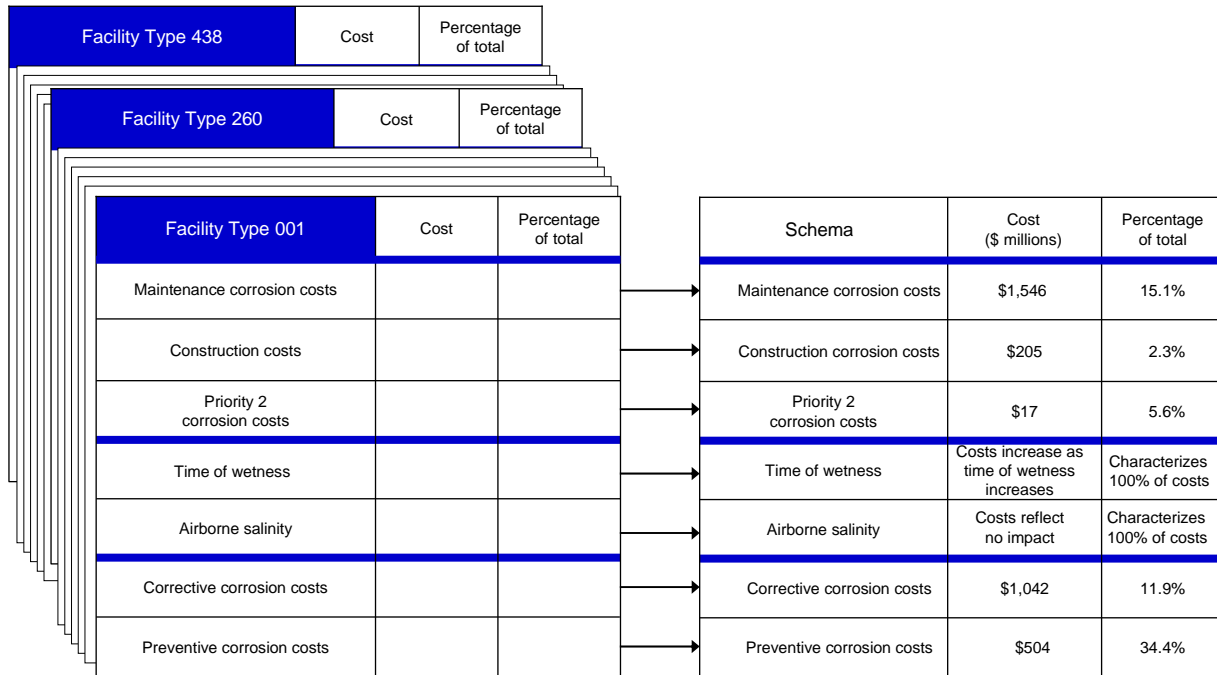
| Facility Type 438 | Cost | Percentage of total |
|---|---|---|

| Facility Type 260 | Cost | Percentage of total |
|---|---|---|

| Facility Type 001 | Cost | Percentage of total |
|---|---|---|
| Maintenance corrosion costs | | |
| Construction costs | | |
| Priority 2 corrosion costs | | |
| Time of wetness | | |
| Airborne salinity | | |
| Corrective corrosion costs | | |
| Preventive corrosion costs | | |

| Schema | Cost ($ millions) | Percentage of total |
|---|---|---|
| Maintenance corrosion costs | $1,546 | 15.1% |
| Construction corrosion costs | $205 | 2.3% |
| Priority 2 corrosion costs | $17 | 5.6% |
| Time of wetness | Costs increase as time of wetness increases | Characterizes 100% of costs |
| Airborne salinity | Costs reflect no impact | Characterizes 100% of costs |
| Corrective corrosion costs | $1,042 | 11.9% |
| Preventive corrosion costs | $504 | 34.4% |